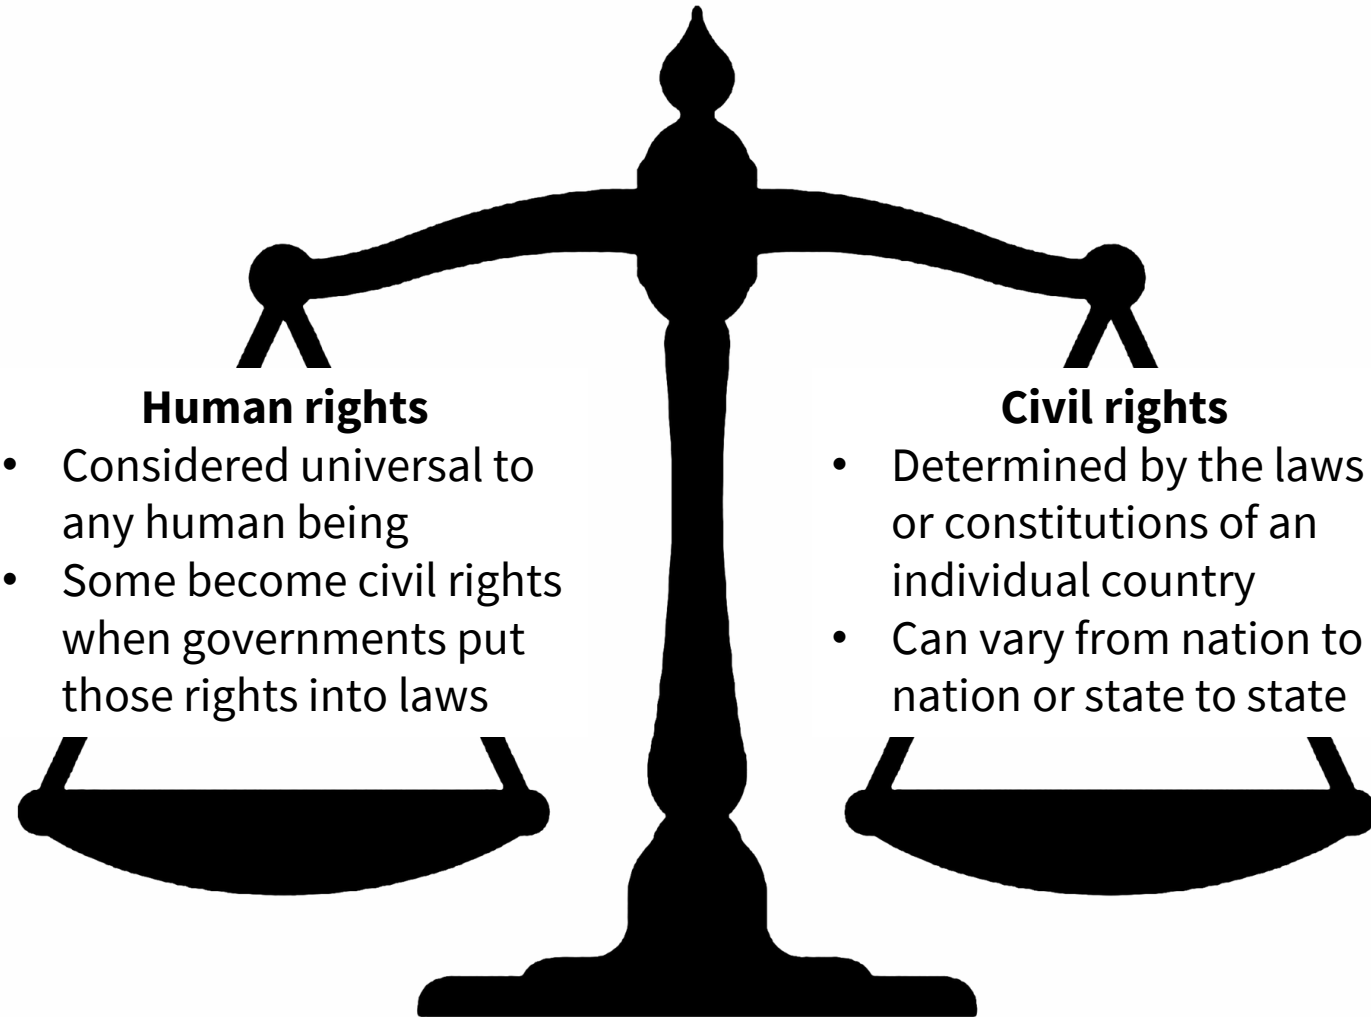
**Human rights**

- Considered universal to any human being
- Some become civil rights when governments put those rights into laws

**Civil rights**

- Determined by the laws or constitutions of an individual country
- Can vary from nation to nation or state to state